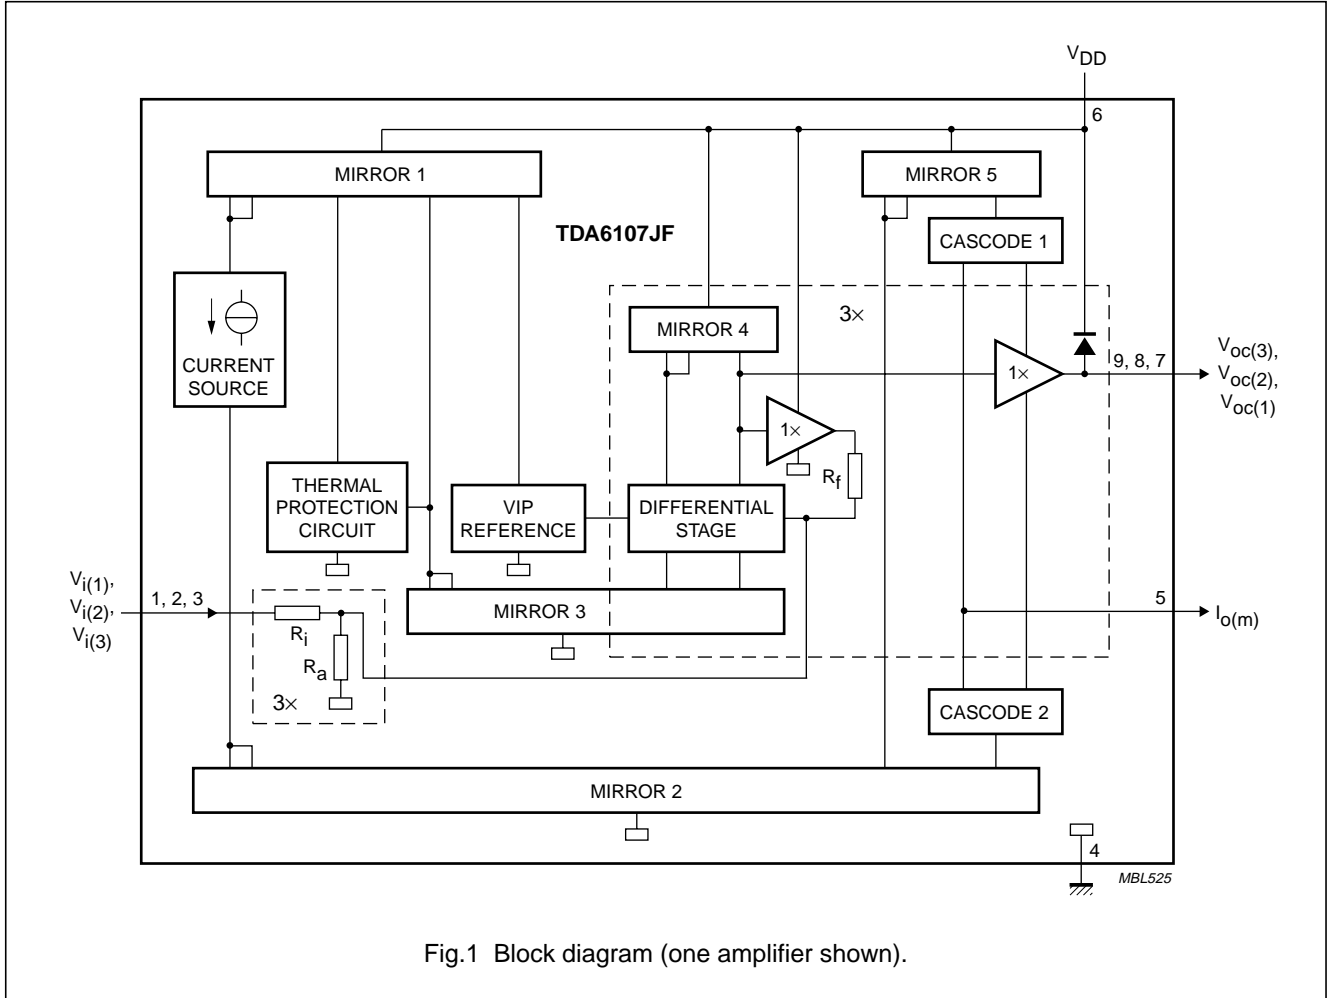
$V_{DD}$

6

MIRROR 1

MIRROR 5

TDA6107JF

CASCODE 1

CURRENT SOURCE

MIRROR 4

3×

1×

9, 8, 7

$V_{oc(3)}$, $V_{oc(2)}$, $V_{oc(1)}$

1×

$R_f$

THERMAL PROTECTION CIRCUIT

VIP REFERENCE

DIFFERENTIAL STAGE

$V_{i(1)}$, $V_{i(2)}$, $V_{i(3)}$

1, 2, 3

$R_i$

$R_a$

MIRROR 3

5

$I_{o(m)}$

3×

CASCODE 2

MIRROR 2

4

MBL525

Fig.1 Block diagram (one amplifier shown).